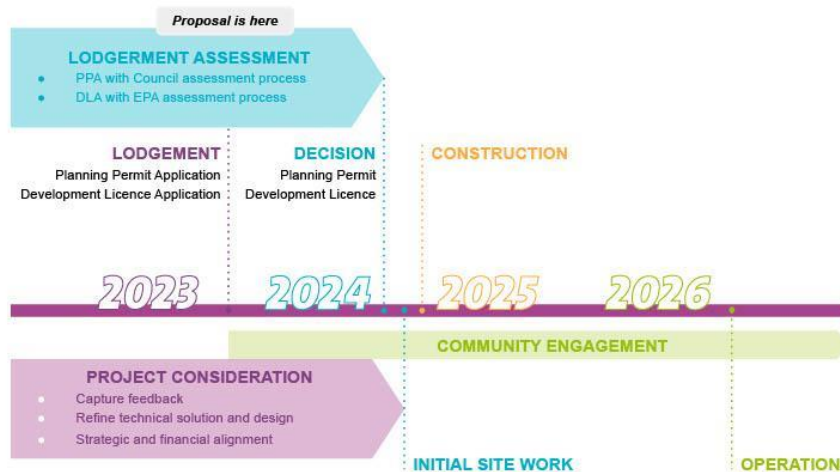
Proposal is here

LODGERMENT ASSESSMENT
- PPA with Council assessment process
- DLA with EPA assessment process

LODGEMENT
Planning Permit Application
Development Licence Application

DECISION
Planning Permit
Development Licence

CONSTRUCTION

2023 2024 2025 2026

COMMUNITY ENGAGEMENT

PROJECT CONSIDERATION
- Capture feedback
- Refine technical solution and design
- Strategic and financial alignment

INITIAL SITE WORK

OPERATION